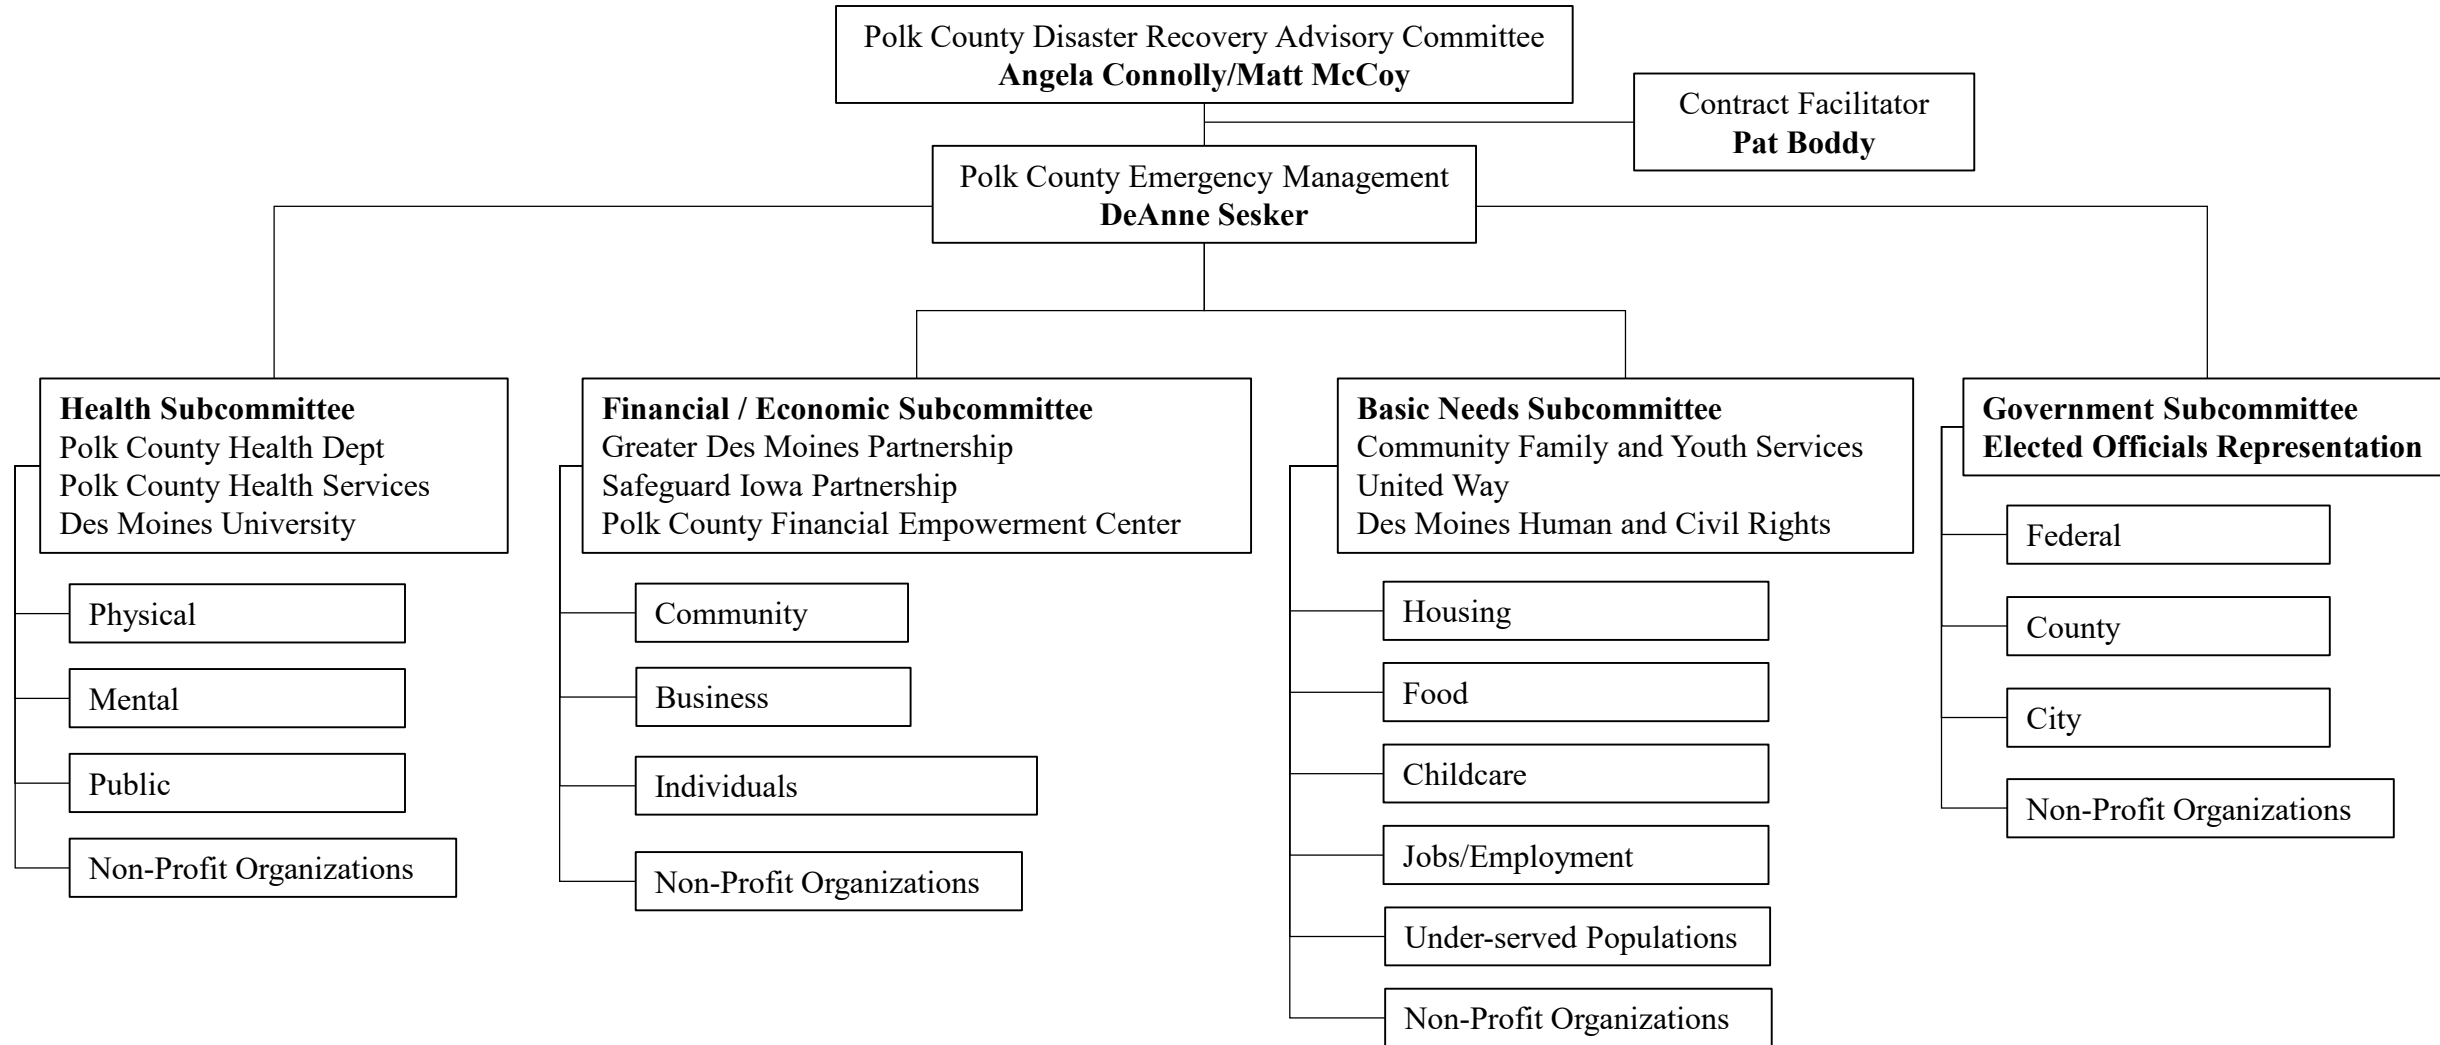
Polk County Disaster Recovery Advisory Committee
**Angela Connolly/Matt McCoy**

Contract Facilitator
**Pat Boddy**

Polk County Emergency Management
**DeAnne Sesker**

**Health Subcommittee**
Polk County Health Dept
Polk County Health Services
Des Moines University

Physical

Mental

Public

Non-Profit Organizations

**Financial / Economic Subcommittee**
Greater Des Moines Partnership
Safeguard Iowa Partnership
Polk County Financial Empowerment Center

Community

Business

Individuals

Non-Profit Organizations

**Basic Needs Subcommittee**
Community Family and Youth Services
United Way
Des Moines Human and Civil Rights

Housing

Food

Childcare

Jobs/Employment

Under-served Populations

Non-Profit Organizations

**Government Subcommittee**
**Elected Officials Representation**

Federal

County

City

Non-Profit Organizations